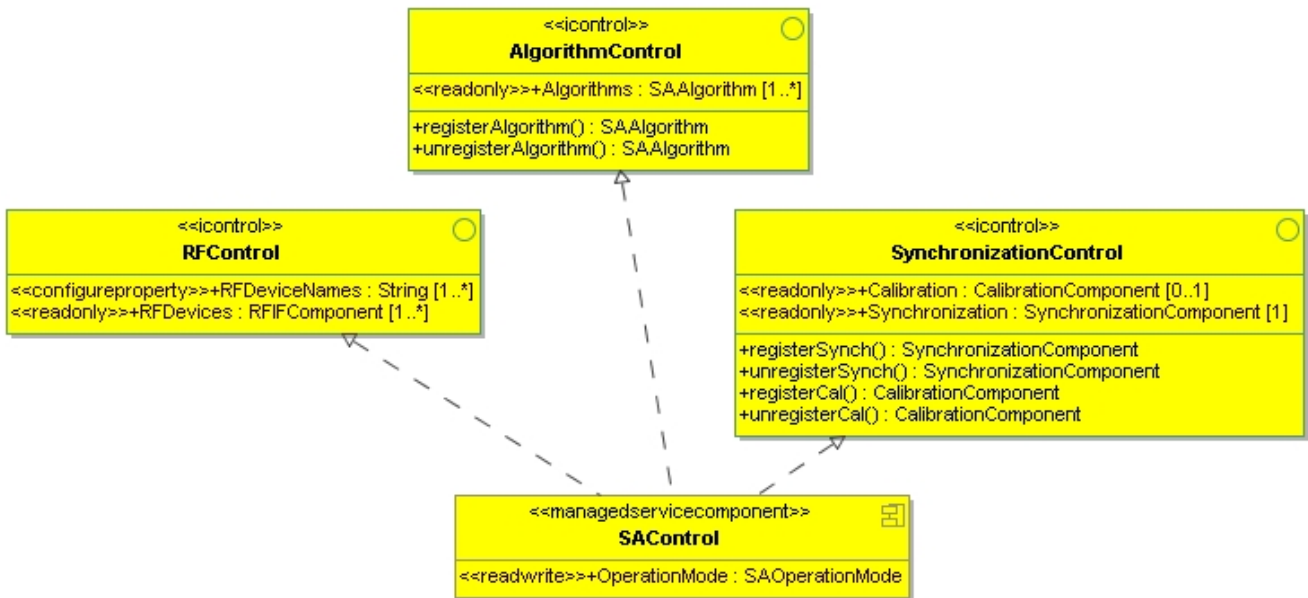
<<icontrol>>
AlgorithmControl

<<readonly>>+Algorithms : SAAlgorithm [1..*]

+registerAlgorithm() : SAAlgorithm
+unregisterAlgorithm() : SAAlgorithm

<<icontrol>>
RFControl

<<configureproperty>>+RFDeviceNames : String [1..*]
<<readonly>>+RFDevices : RFIFComponent [1..*]

<<icontrol>>
SynchronizationControl

<<readonly>>+Calibration : CalibrationComponent [0..1]
<<readonly>>+Synchronization : SynchronizationComponent [1]

+registerSynch() : SynchronizationComponent
+unregisterSynch() : SynchronizationComponent
+registerCal() : CalibrationComponent
+unregisterCal() : CalibrationComponent

<<managedservicecomponent>>
SAControl

<<readwrite>>+OperationMode : SAOperationMode